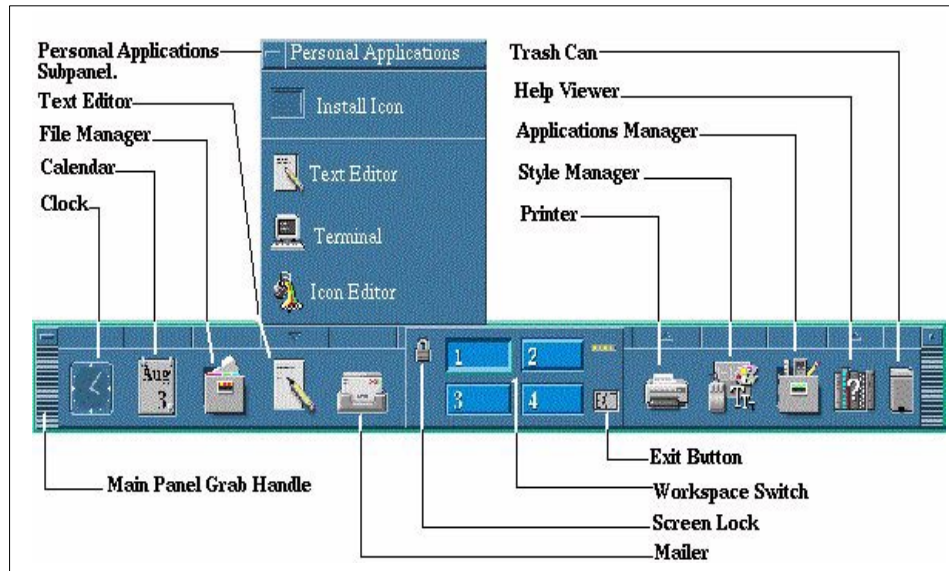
Personal Applications Subpanel.

Text Editor

File Manager

Calendar

Clock

Personal Applications

Install Icon

Text Editor

Terminal

Icon Editor

Trash Can

Help Viewer

Applications Manager

Style Manager

Printer

Aug 3

1

2

3

4

Exit Button

Main Panel Grab Handle

Workspace Switch

Screen Lock

Mailer